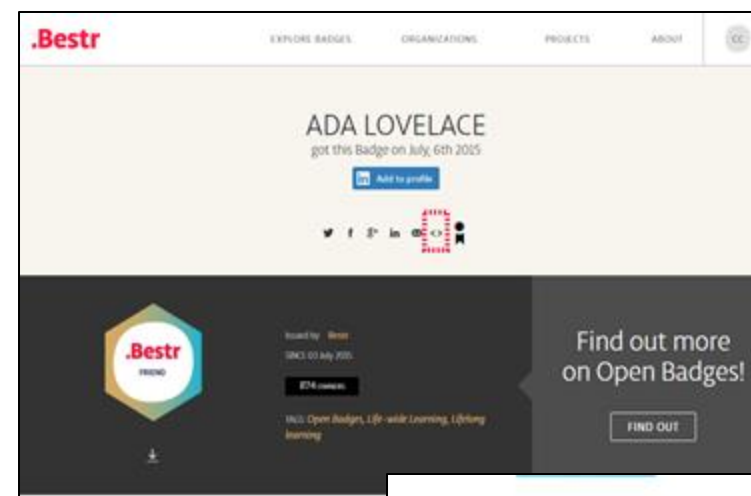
.Bestr

EXPLORE BADGES ORGANIZATIONS PROJECTS ABOUT CC

ADA LOVELACE
got this Badge on July, 6th 2015

Add to profile

.Bestr
FRIEND

Issued by: Bestr
SINCE: 03 July 2015

874 owners

TAGS: Open Badges, Life-wide Learning, Lifelong learning

Find out more on Open Badges!

FIND OUT